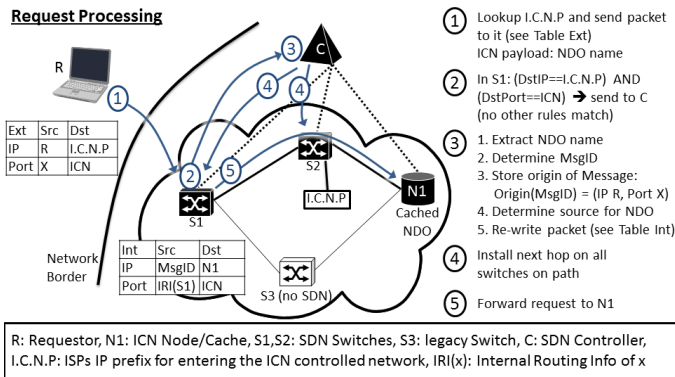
Request Processing

R

| Ext | Src | Dst |
|---|---|---|
| IP | R | I.C.N.P |
| Port | X | ICN |

1
2
3
4
4
5
C
S1
S2
I.C.N.P
N1
Cached NDO

Network Border

| Int | Src | Dst |
|---|---|---|
| IP | MsgID | N1 |
| Port | IRI(S1) | ICN |

S3 (no SDN)

1 Lookup I.C.N.P and send packet to it (see Table Ext) ICN payload: NDO name

2 In S1: (DstIP==I.C.N.P) AND (DstPort==ICN) → send to C (no other rules match)

3 1. Extract NDO name
2. Determine MsgID
3. Store origin of Message: Origin(MsgID) = (IP R, Port X)
4. Determine source for NDO
5. Re-write packet (see Table Int)

4 Install next hop on all switches on path

5 Forward request to N1

R: Requestor, N1: ICN Node/Cache, S1,S2: SDN Switches, S3: legacy Switch, C: SDN Controller, I.C.N.P: ISPs IP prefix for entering the ICN controlled network, IRI(x): Internal Routing Info of x